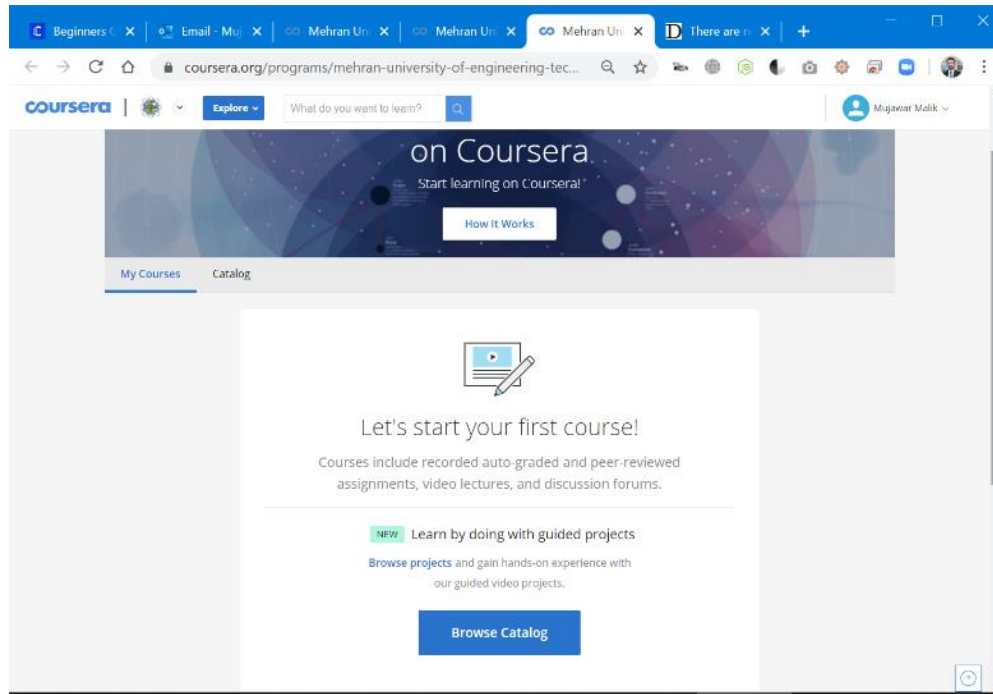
Beginners C × | Email - Muj × | Mehran Uni × | Mehran Uni × | Mehran Uni × | There are n ×

coursera.org/programs/mehran-university-of-engineering-tec...

coursera | Explore ⌄ What do you want to learn? Mujawar Malik ⌄

on Coursera

Start learning on Coursera!

How It Works

My Courses Catalog

Let's start your first course!

Courses include recorded auto-graded and peer-reviewed assignments, video lectures, and discussion forums.

NEW Learn by doing with guided projects

Browse projects and gain hands-on experience with our guided video projects.

Browse Catalog